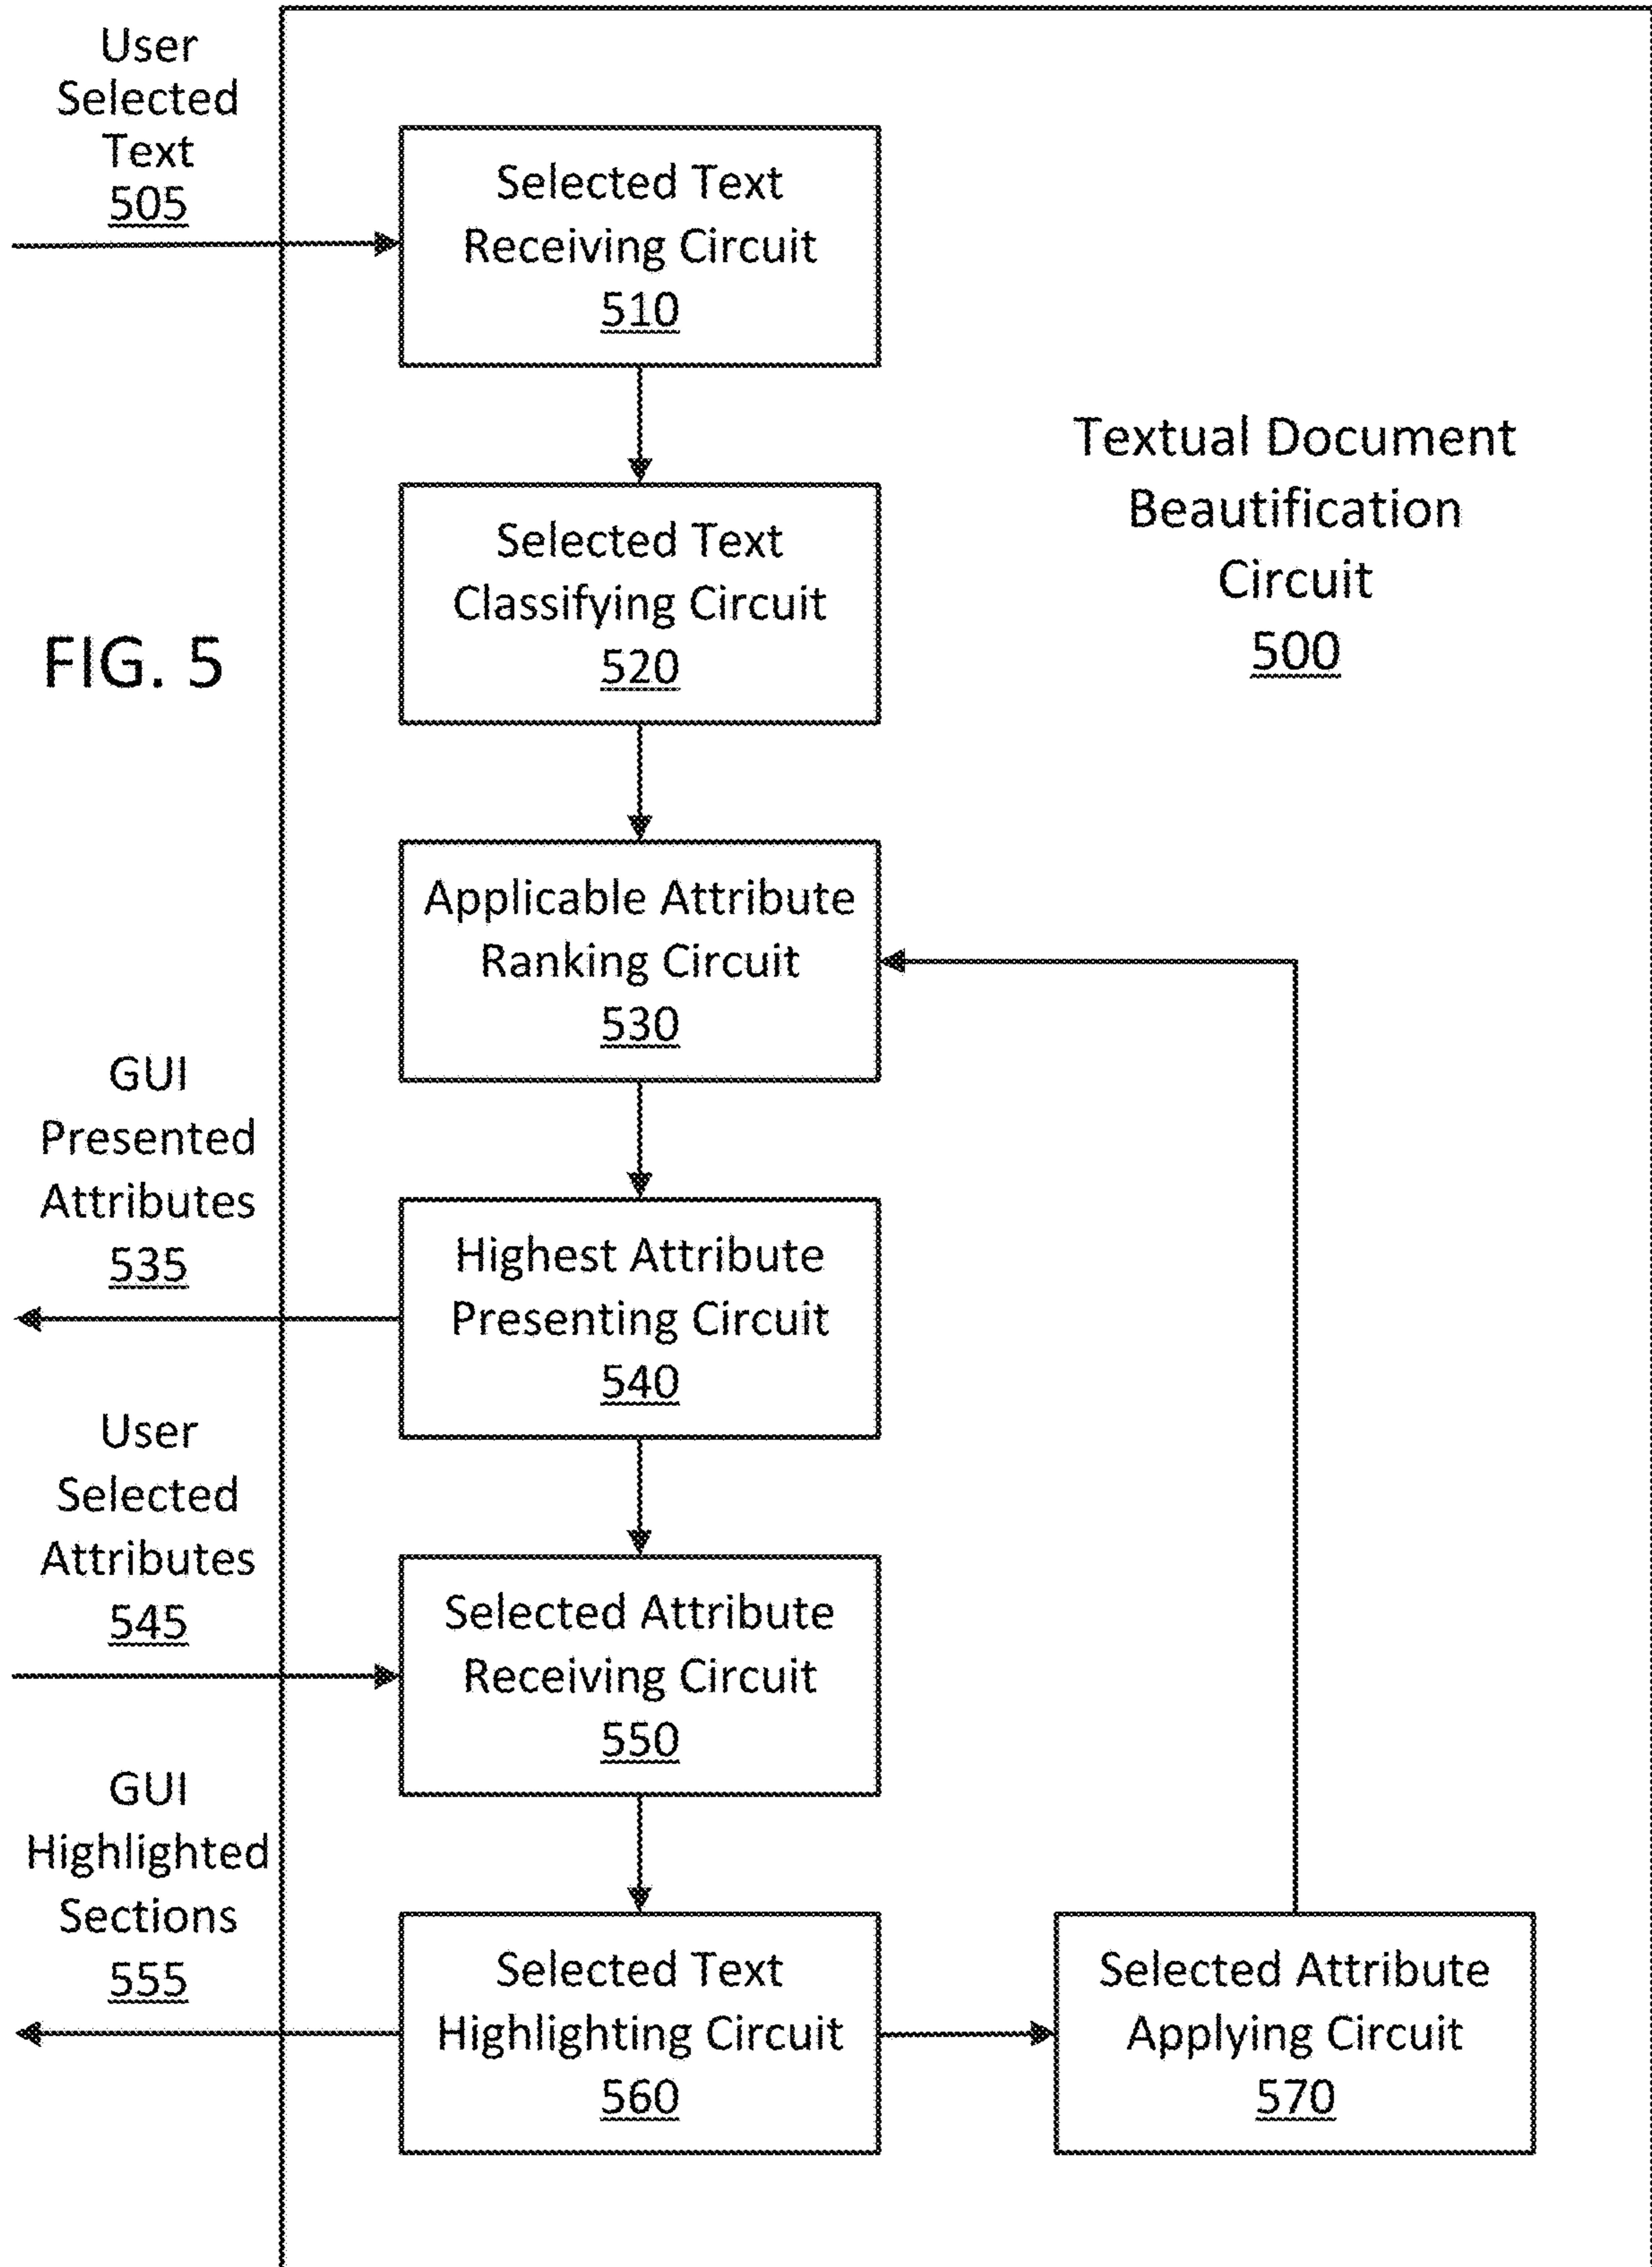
User Selected Text
505

Selected Text Receiving Circuit
510

Textual Document Beautification Circuit
500

Selected Text Classifying Circuit
520

FIG. 5

Applicable Attribute Ranking Circuit
530

GUI Presented Attributes
535

Highest Attribute Presenting Circuit
540

User Selected Attributes
545

Selected Attribute Receiving Circuit
550

GUI Highlighted Sections
555

Selected Text Highlighting Circuit
560

Selected Attribute Applying Circuit
570